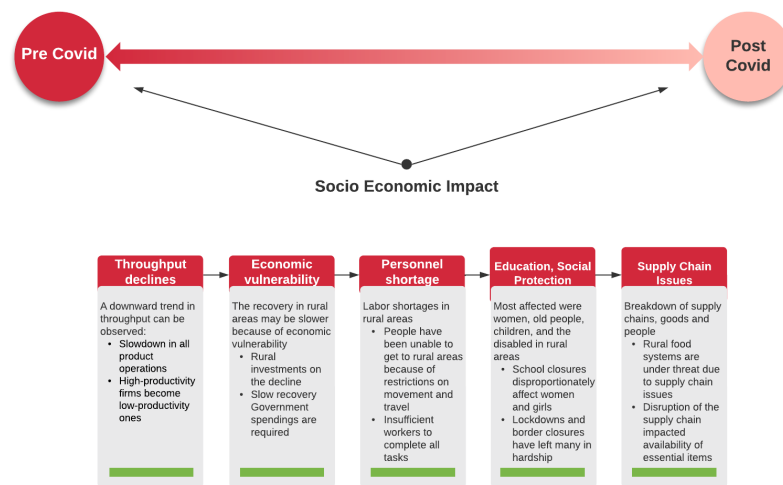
Pre Covid

Post Covid

Socio Economic Impact

Throughput declines

A downward trend in throughput can be observed:
- Slowdown in all product operations
- High-productivity firms become low-productivity ones

Economic vulnerability

The recovery in rural areas may be slower because of economic vulnerability
- Rural investments on the decline
- Slow recovery Government spendings are required

Personnel shortage

Labor shortages in rural areas
- People have been unable to get to rural areas because of restrictions on movement and travel
- Insufficient workers to complete all tasks

Education, Social Protection

Most affected were women, old people, children, and the disabled in rural areas
- School closures disproportionately affect women and girls
- Lockdowns and border closures have left many in hardship

Supply Chain Issues

Breakdown of supply chains, goods and people
- Rural food systems are under threat due to supply chain issues
- Disruption of the supply chain impacted availability of essential items